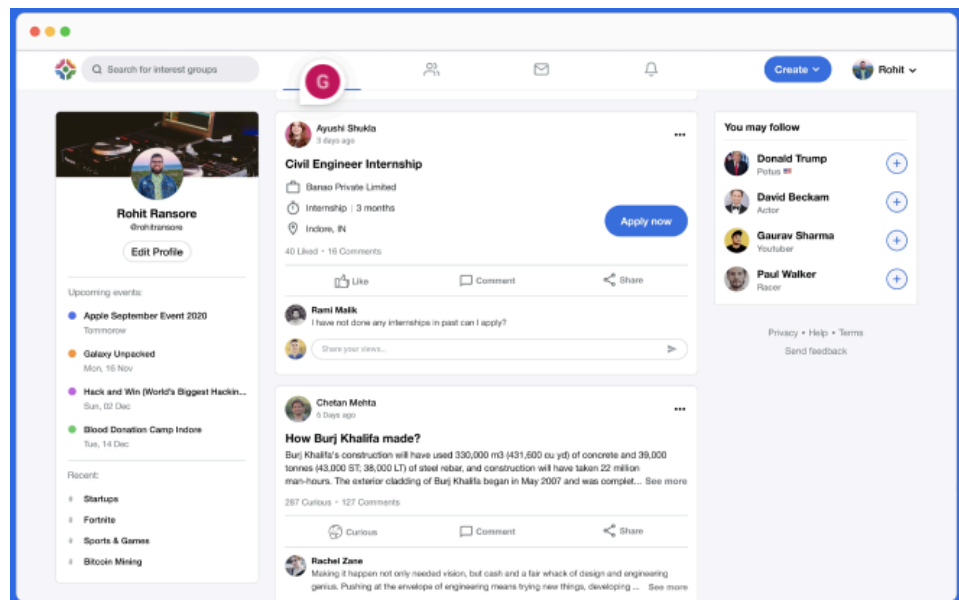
Search for interest groups

G

Create

Rohit

Rohit Ransore
@rohitransore
Edit Profile

Upcoming events:
Apple September Event 2020
Tomorrow
Galaxy Unpacked
Mon, 16 Nov
Hack and Win (World's Biggest Hackin...
Sun, 02 Dec
Blood Donation Camp Indore
Tue, 14 Dec

Recent:
# Startups
# Fortnite
# Sports & Games
# Bitcoin Mining

Ayushi Shukla
3 days ago
Civil Engineer Internship
Banao Private Limited
Internship | 3 months
Indore, IN
Apply now
40 Liked • 16 Comments
Like
Comment
Share
Rami Malik
I have not done any internships in past can I apply?
Share your views...

Chetan Mehta
6 Days ago
How Burj Khalifa made?
Burj Khalifa's construction will have used 330,000 m3 (431,600 cu yd) of concrete and 39,000 tonnes (43,000 ST; 38,000 LT) of steel rebar, and construction will have taken 22 million man-hours. The exterior cladding of Burj Khalifa began in May 2007 and was complet... See more
287 Curious • 127 Comments
Curious
Comment
Share
Rachel Zane
Making it happen not only needed vision, but cash and a fair whack of design and engineering genius. Pushing at the envelope of engineering means trying new things, developing ... See more

You may follow
Donald Trump
Potus
David Beckam
Actor
Gaurav Sharma
Youtuber
Paul Walker
Racer

Privacy • Help • Terms
Send feedback